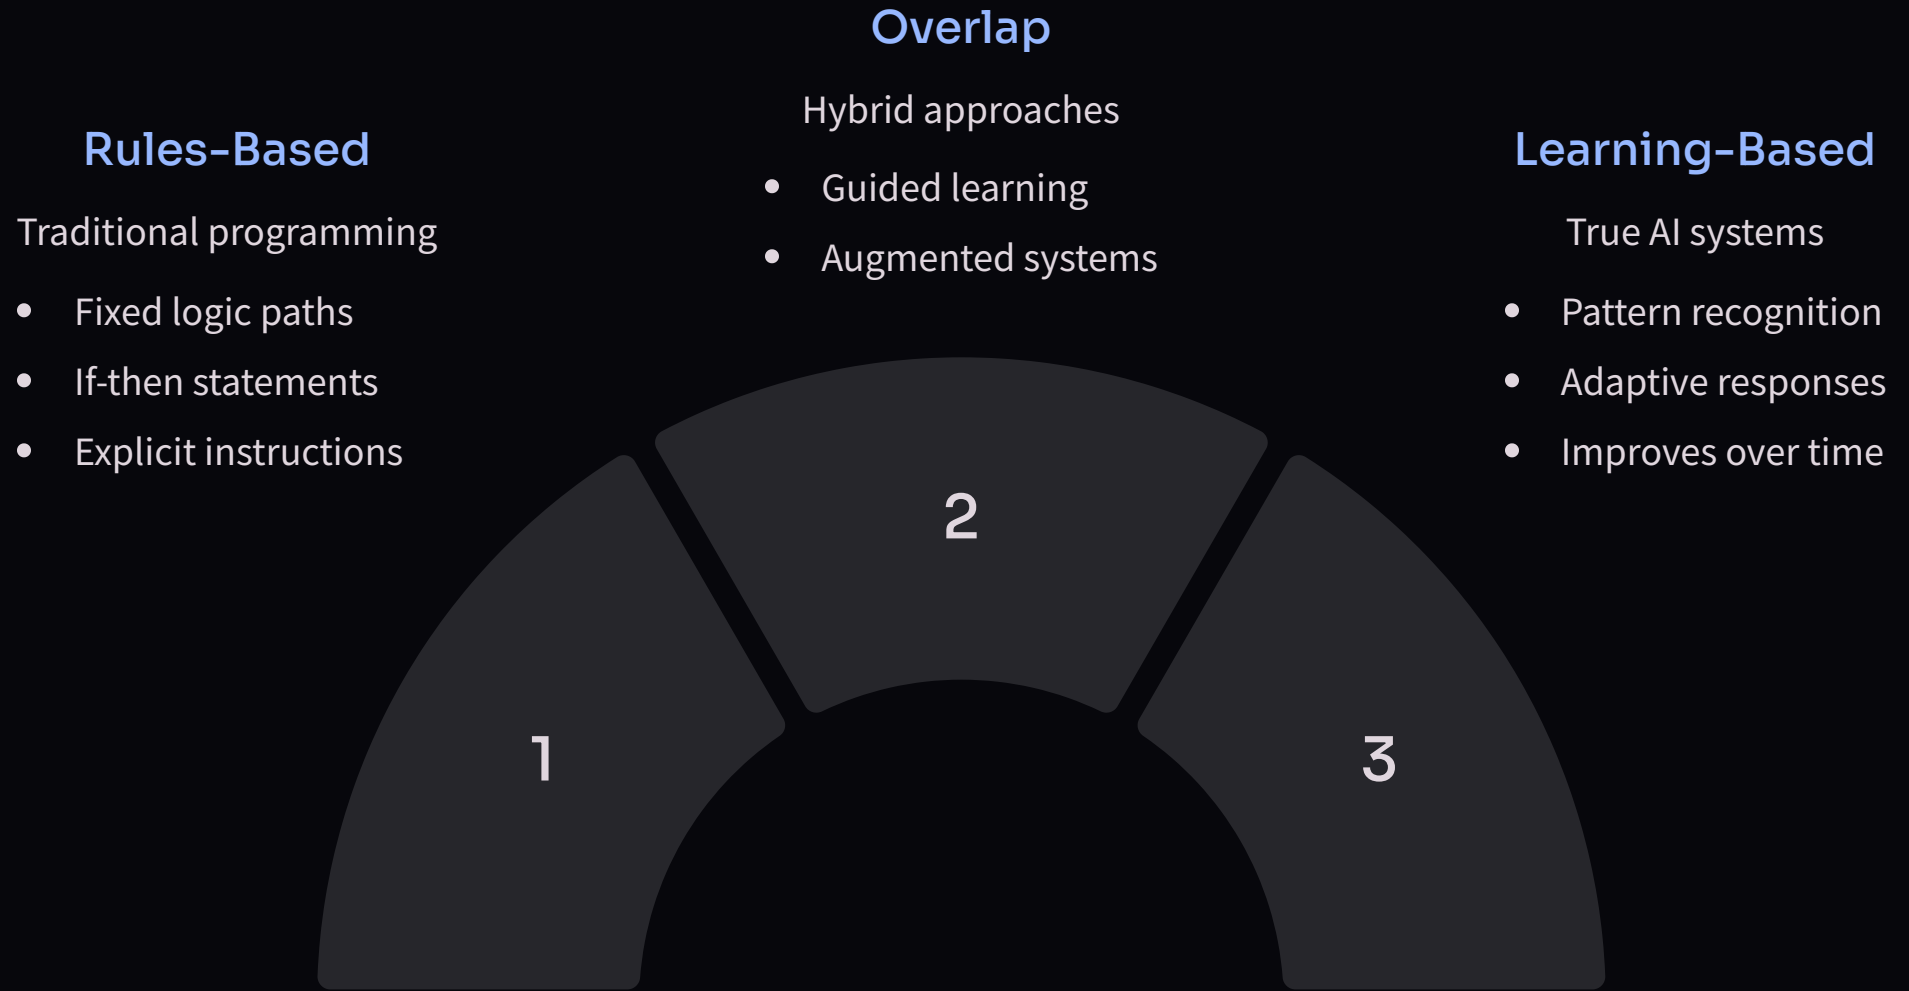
Overlap

Hybrid approaches

- Guided learning
- Augmented systems

Rules-Based

Traditional programming

- Fixed logic paths
- If-then statements
- Explicit instructions

Learning-Based

True AI systems

- Pattern recognition
- Adaptive responses
- Improves over time

1

2

3